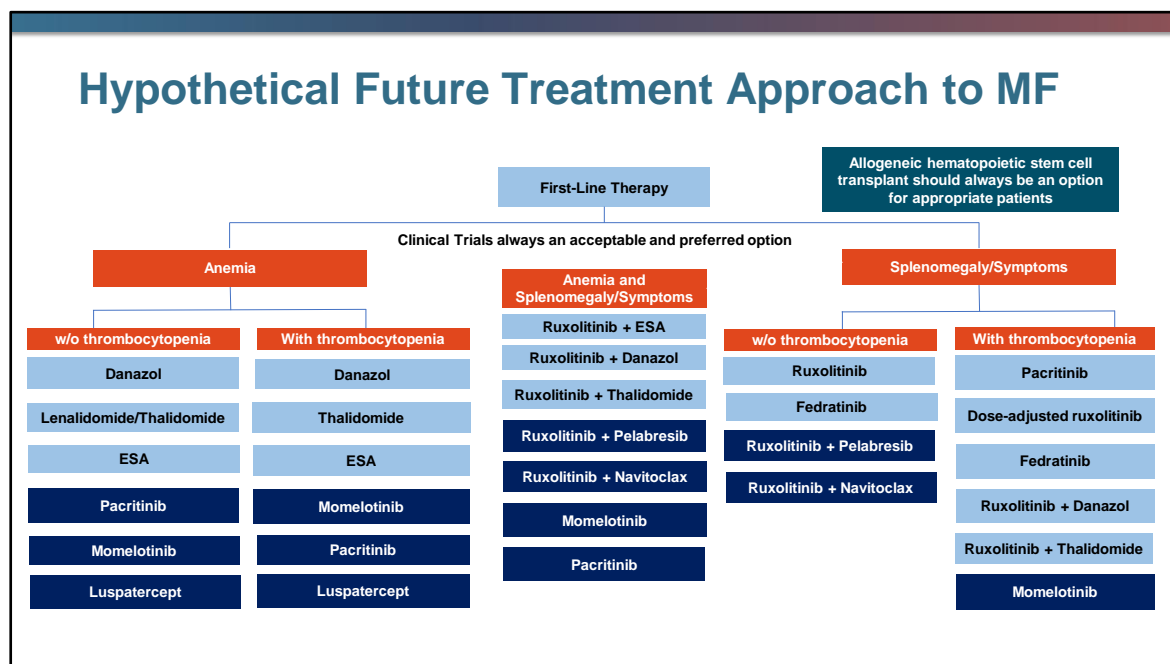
Hypothetical Future Treatment Approach to MF

Allogeneic hematopoietic stem cell transplant should always be an option for appropriate patients

First-Line Therapy

Clinical Trials always an acceptable and preferred option

Anemia

w/o thrombocytopenia
Danazol
Lenalidomide/Thalidomide
ESA
Pacritinib
Momelotinib
Luspatercept

With thrombocytopenia
Danazol
Thalidomide
ESA
Momelotinib
Pacritinib
Luspatercept

Anemia and Splenomegaly/Symptoms
Ruxolitinib + ESA
Ruxolitinib + Danazol
Ruxolitinib + Thalidomide
Ruxolitinib + Pelabresib
Ruxolitinib + Navitoclax
Momelotinib
Pacritinib

Splenomegaly/Symptoms

w/o thrombocytopenia
Ruxolitinib
Fedratinib
Ruxolitinib + Pelabresib
Ruxolitinib + Navitoclax

With thrombocytopenia
Pacritinib
Dose-adjusted ruxolitinib
Fedratinib
Ruxolitinib + Danazol
Ruxolitinib + Thalidomide
Momelotinib